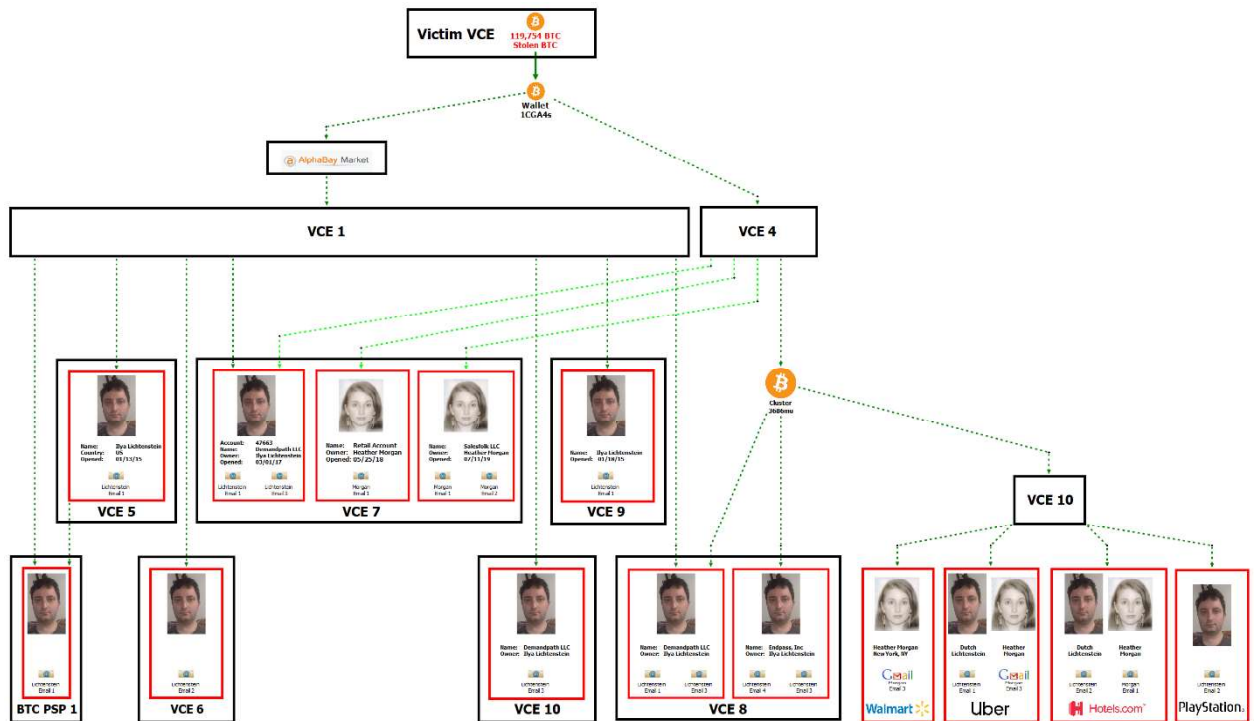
Victim VCE
119,754 BTC
Stolen BTC

Wallet
1CGA4s

AlphaBay Market

VCE 1

VCE 4

Name: Ilya Lichtenstein
Country: US
Opened: 01/13/15
Lichtenstein
Email 1
VCE 5

Account: 47663
Name: Demandpath LLC
Owner: Ilya Lichtenstein
Opened: 03/01/17
Lichtenstein
Email 1
Lichtenstein
Email 3

Name: Retail Account
Owner: Heather Morgan
Opened: 05/25/18
Morgan
Email 1

Name: Salesfolk LLC
Owner: Heather Morgan
Opened: 07/13/19
Morgan
Email 1
Morgan
Email 2
VCE 7

Name: Ilya Lichtenstein
Opened: 01/16/15
Lichtenstein
Email 1
VCE 9

Cluster
36B6mu

VCE 10

Lichtenstein
Email 1
BTC PSP 1

Lichtenstein
Email 2
VCE 6

Name: Demandpath LLC
Owner: Ilya Lichtenstein
Lichtenstein
Email 3
VCE 10

Name: Demandpath LLC
Owner: Ilya Lichtenstein
Lichtenstein
Email 1
Lichtenstein
Email 3

Name: Endpass, Inc
Owner: Ilya Lichtenstein
Lichtenstein
Email 4
Lichtenstein
Email 3
VCE 8

Heather Morgan
New York, NY
Gmail
Morgan
Email 3
Walmart

Dutch
Lichtenstein
Heather
Morgan
Gmail
Lichtenstein
Email 1
Morgan
Email 3
Uber

Dutch
Lichtenstein
Heather
Morgan
Lichtenstein
Email 2
Morgan
Email 1
Hotels.com

Lichtenstein
Email 2
PlayStation.